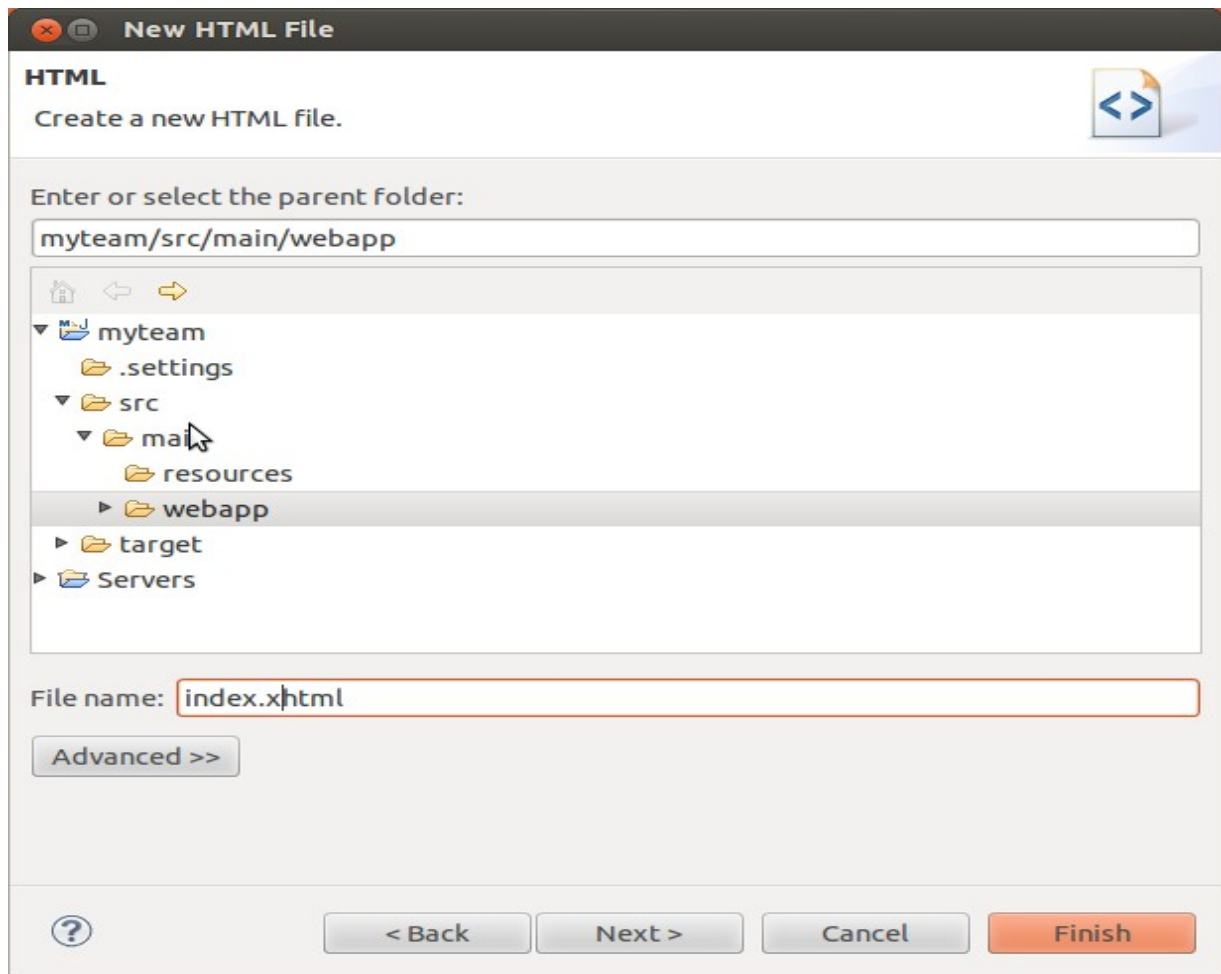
New HTML File

HTML

Create a new HTML file.

Enter or select the parent folder:

myteam/src/main/webapp

myteam

.settings

src

mai

resources

webapp

target

Servers

File name: index.xhtml

Advanced >>

< Back

Next >

Cancel

Finish